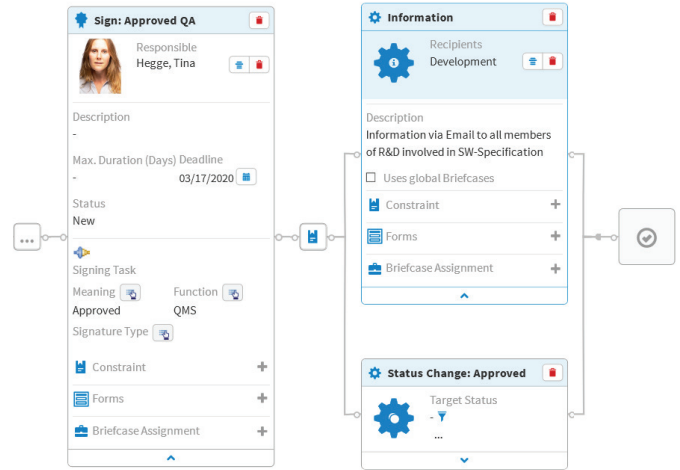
Sign: Approved QA

Responsible
Hegge, Tina

Description
-

Max. Duration (Days) Deadline
- 03/17/2020

Status
New

Signing Task

Meaning
Approved

Function
QMS

Signature Type

Constraint

Forms

Briefcase Assignment

Information

Recipients
Development

Description
Information via Email to all members of R&D involved in SW-Specification

Uses global Briefcases

Constraint

Forms

Briefcase Assignment

Status Change: Approved

Target Status
-
...